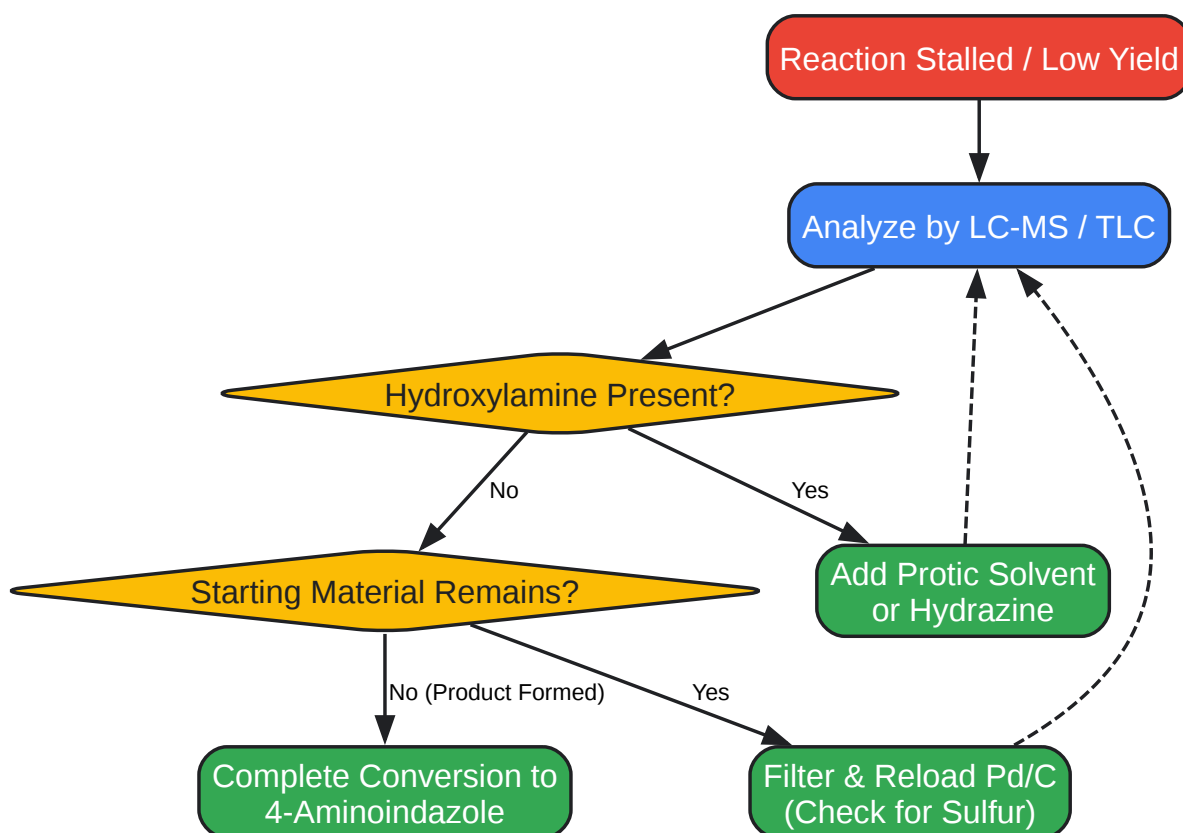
Reaction Stalled / Low Yield

Analyze by LC-MS / TLC

Hydroxylamine Present?

No

Yes

Starting Material Remains?

Add Protic Solvent or Hydrazine

No (Product Formed)

Yes

Complete Conversion to 4-Aminoindazole

Filter & Reload Pd/C (Check for Sulfur)